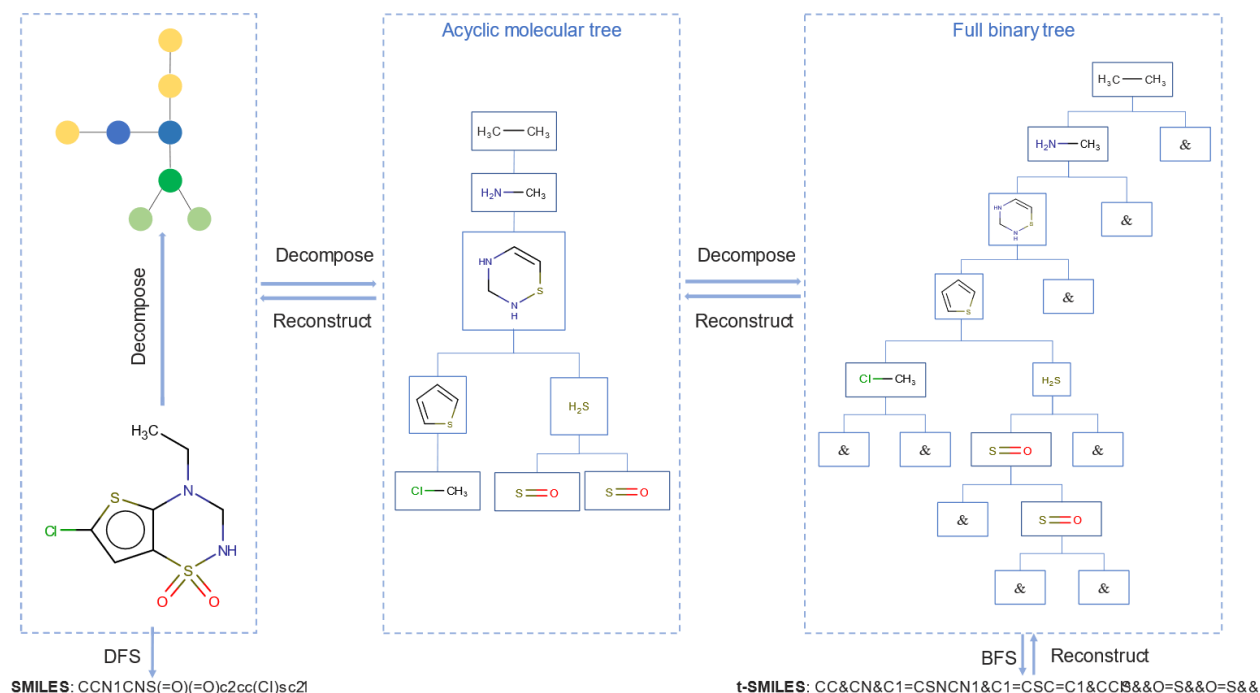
Acyclic molecular tree

Full binary tree

$H_3C$—$CH_3$

$H_2N$—$CH_3$

HN

S

N H

S

$H_2S$

Cl—$CH_3$

S=O

S=O

$H_3C$—$CH_3$

$H_2N$—$CH_3$

&

HN

S

N H

&

S

&

Cl—$CH_3$

$H_2S$

&

&

S=O

&

&

S=O

&

&

Decompose

Decompose

Reconstruct

Decompose

Reconstruct

$H_3C$

S

N

Cl

NH

S

O

O

DFS

BFS

Reconstruct

SMILES: CCN1CNS(=O)(=O)c2cc(Cl)sc21

t-SMILES: CC&CN&C1=CSNCN1&C1=CSC=C1&CCl&S&&O=S&&O=S&&